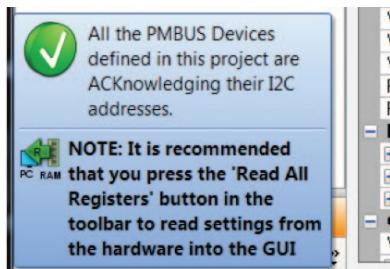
All the PMBUS Devices defined in this project are ACKnowledging their I2C addresses.

PC RAM

NOTE: It is recommended that you press the 'Read All Registers' button in the toolbar to read settings from the hardware into the GUI